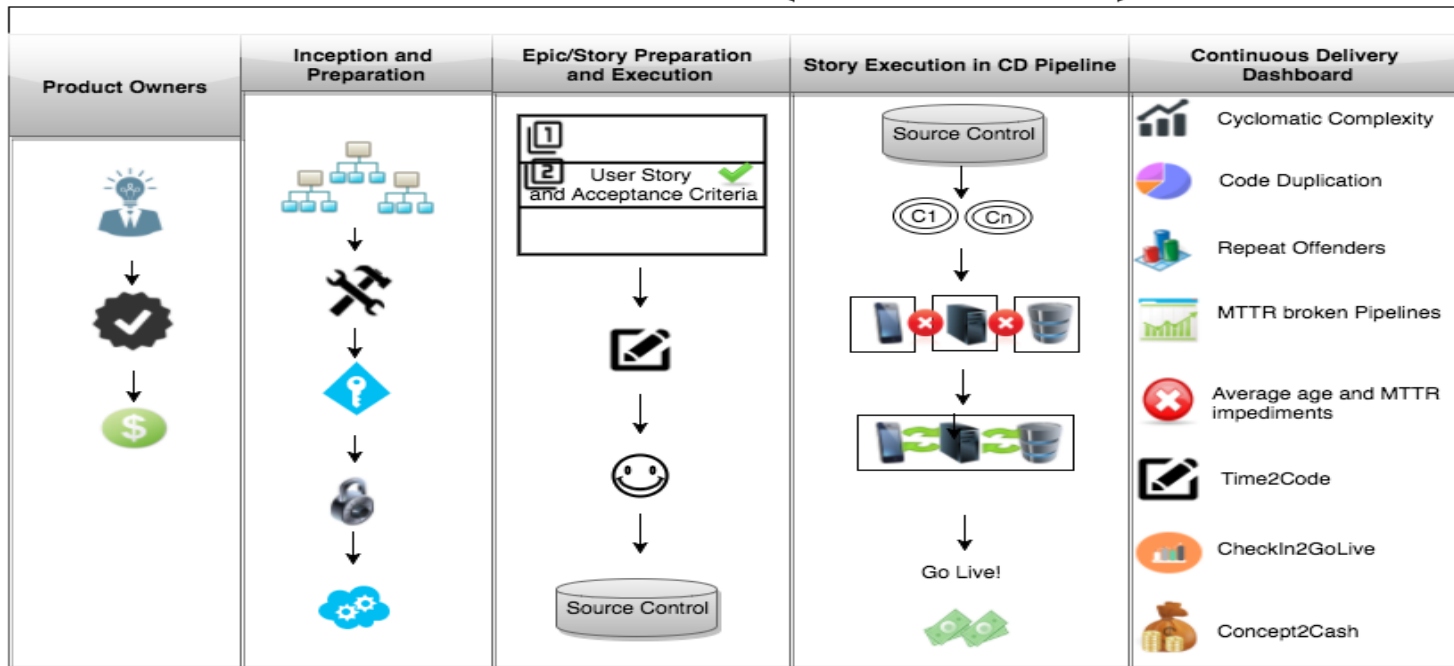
| Product Owners | Inception and Preparation | Epic/Story Preparation and Execution | Story Execution in CD Pipeline | Continuous Delivery Dashboard |
|---|---|---|---|---|

1
2 User Story and Acceptance Criteria

Source Control

Source Control

C1 Cn

Go Live!

Cyclomatic Complexity

Code Duplication

Repeat Offenders

MTTR broken Pipelines

Average age and MTTR impediments

Time2Code

CheckIn2GoLive

Concept2Cash